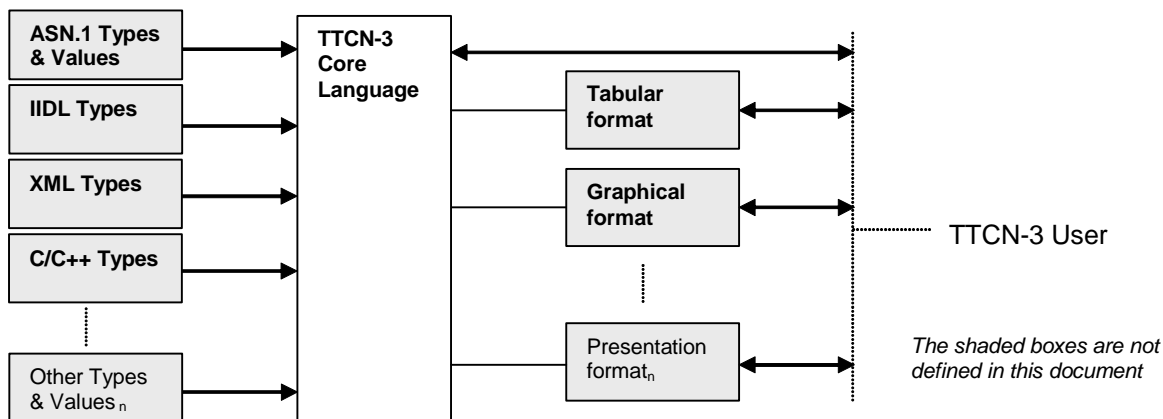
ASN.1 Types & Values

IIDL Types

XML Types

C/C++ Types

Other Types & Values$_n$

TTCN-3 Core Language

Tabular format

Graphical format

Presentation format$_n$

TTCN-3 User

*The shaded boxes are not defined in this document*